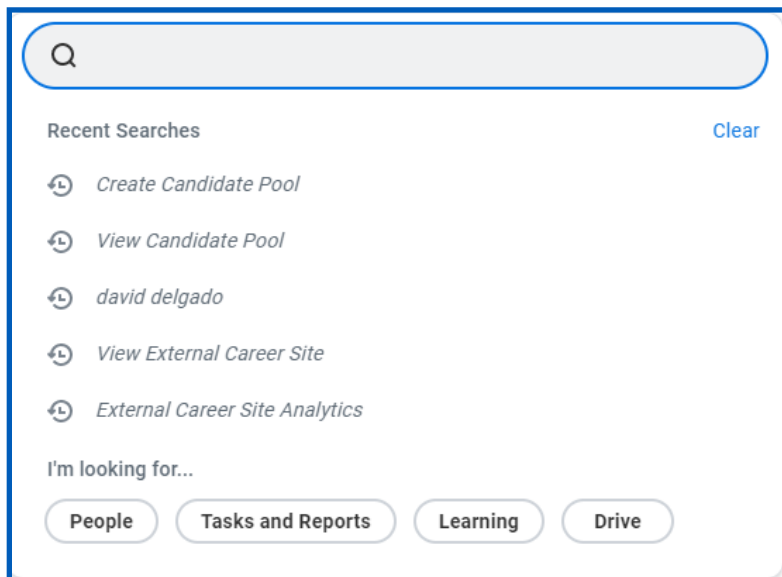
Recent Searches

Clear

Create Candidate Pool

View Candidate Pool

david delgado

View External Career Site

External Career Site Analytics

I'm looking for...

People

Tasks and Reports

Learning

Drive